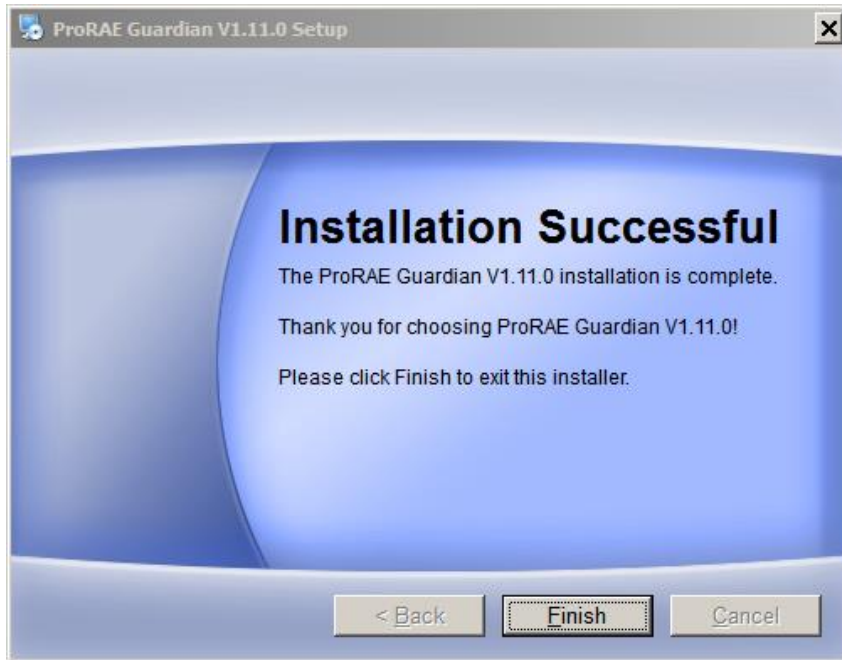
ProRAE Guardian V1.11.0 Setup

Installation Successful

The ProRAE Guardian V1.11.0 installation is complete.

Thank you for choosing ProRAE Guardian V1.11.0!

Please click Finish to exit this installer.

< Back
Finish
Cancel